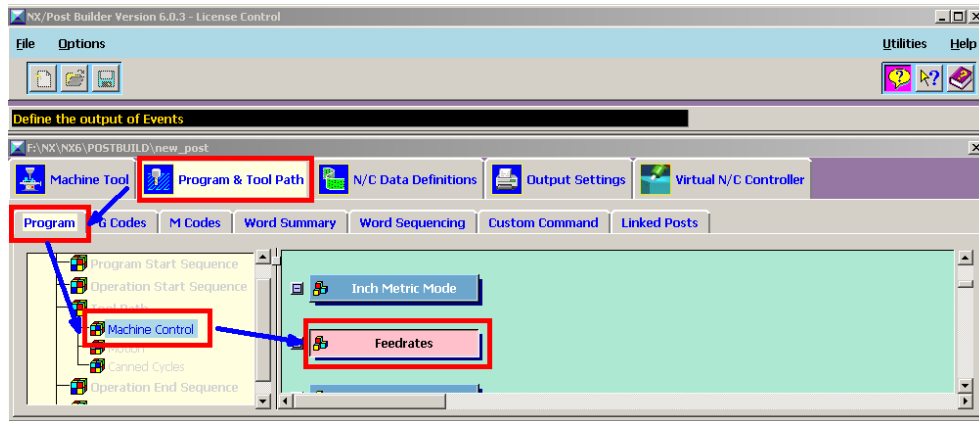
NX/Post Builder Version 6.0.3 - License Control

File Options

Utilities Help

Define the output of Events

F:\NX\NX6\POSTBUILD\new_post

Machine Tool

Program & Tool Path

N/C Data Definitions

Output Settings

Virtual N/C Controller

Program

G Codes

M Codes

Word Summary

Word Sequencing

Custom Command

Linked Posts

Program Start Sequence

Operation Start Sequence

Tool Path

Machine Control

Motion

Canned Cycles

Operation End Sequence

Inch Metric Mode

Feedrates